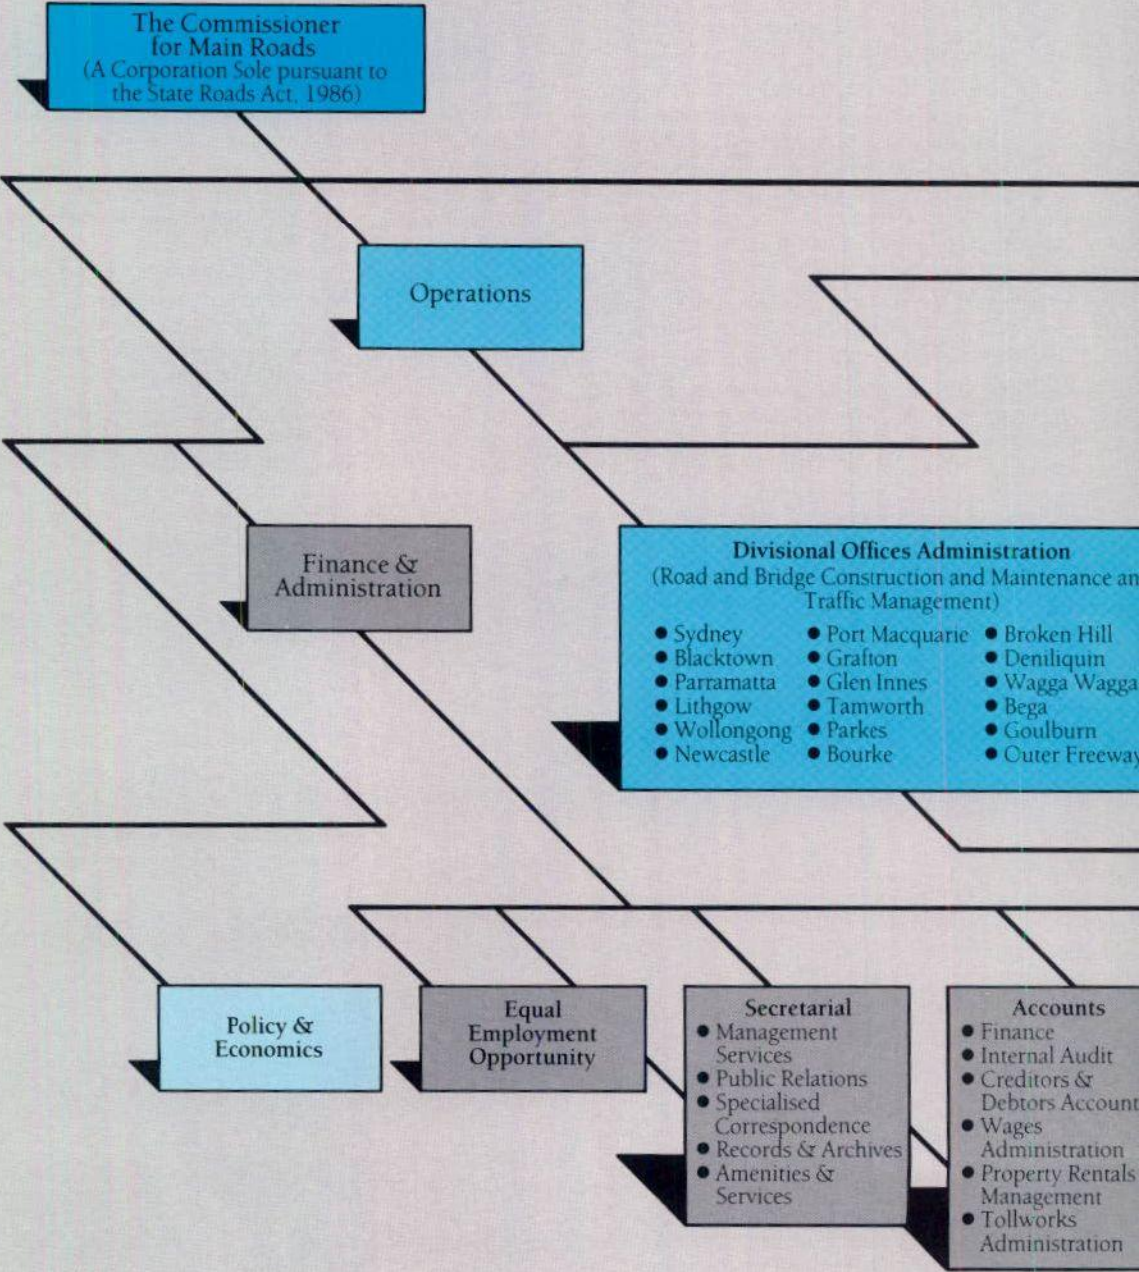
The Commissioner for Main Roads
(A Corporation Sole pursuant to the State Roads Act, 1986)

Operations

Finance & Administration

Divisional Offices Administration
(Road and Bridge Construction and Maintenance an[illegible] Traffic Management)

- Sydney
- Blacktown
- Parramatta
- Lithgow
- Wollongong
- Newcastle

- Port Macquarie
- Grafton
- Glen Innes
- Tamworth
- Parkes
- Bourke

- Broken Hill
- Deniliquin
- Wagga Wagga
- Bega
- Goulburn
- Outer Freeway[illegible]

Policy & Economics

Equal Employment Opportunity

Secretarial
- Management Services
- Public Relations
- Specialised Correspondence
- Records & Archives
- Amenities & Services

Accounts
- Finance
- Internal Audit
- Creditors & Debtors Account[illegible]
- Wages Administration
- Property Rentals Management
- Tollworks Administration